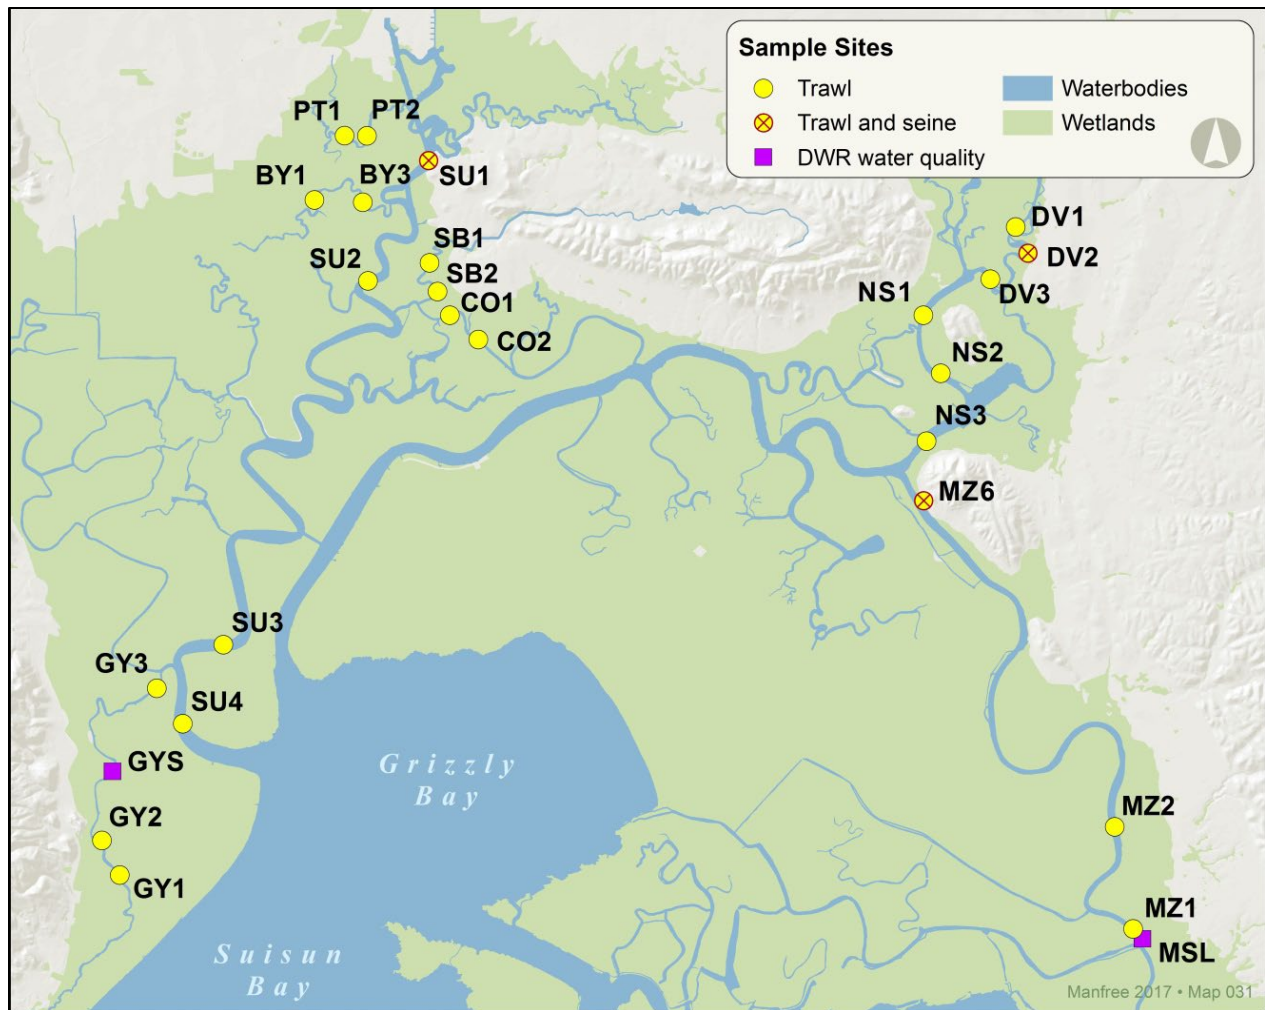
Sample Sites
Trawl
Trawl and seine
DWR water quality
Waterbodies
Wetlands

PT1 PT2
BY1 BY3 SU1
SB1
SU2 SB2
CO1
CO2
DV1
DV2
DV3
NS1
NS2
NS3
MZ6
SU3
GY3
SU4
GYS
GY2
GY1
Grizzly Bay
Suisun Bay
MZ2
MZ1
MSL
Manfree 2017 • Map 031